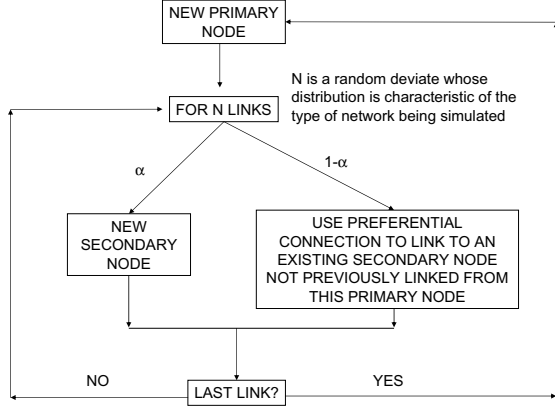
NEW PRIMARY NODE

N is a random deviate whose distribution is characteristic of the type of network being simulated

FOR N LINKS

$\alpha$

$1-\alpha$

NEW SECONDARY NODE

USE PREFERENTIAL CONNECTION TO LINK TO AN EXISTING SECONDARY NODE NOT PREVIOUSLY LINKED FROM THIS PRIMARY NODE

NO

LAST LINK?

YES